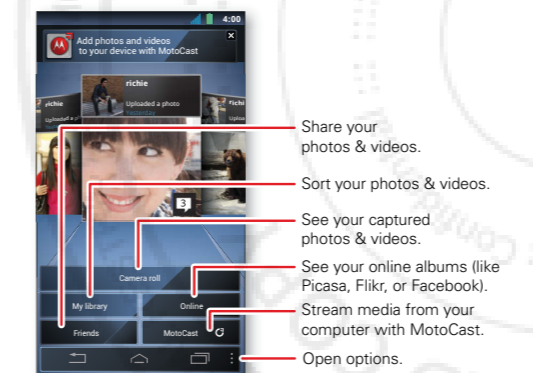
4:00

Add photos and videos to your device with MotoCast

richie

Uploaded a photo

richie

richie

3

Camera roll

My library

Online

Friends

MotoCast

Share your photos & videos.

Sort your photos & videos.

See your captured photos & videos.

See your online albums (like Picasa, Flikr, or Facebook).

Stream media from your computer with MotoCast.

Open options.